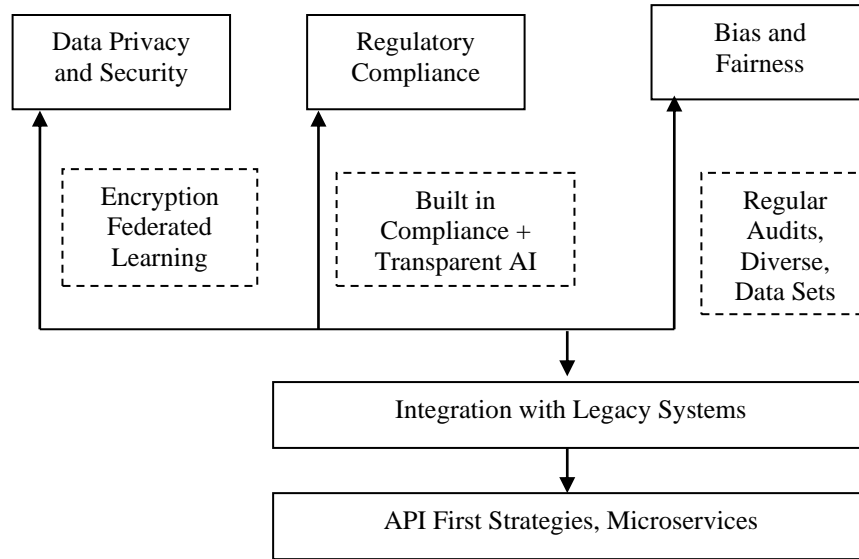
Data Privacy and Security

Regulatory Compliance

Bias and Fairness

Encryption Federated Learning

Built in Compliance + Transparent AI

Regular Audits, Diverse, Data Sets

Integration with Legacy Systems

API First Strategies, Microservices